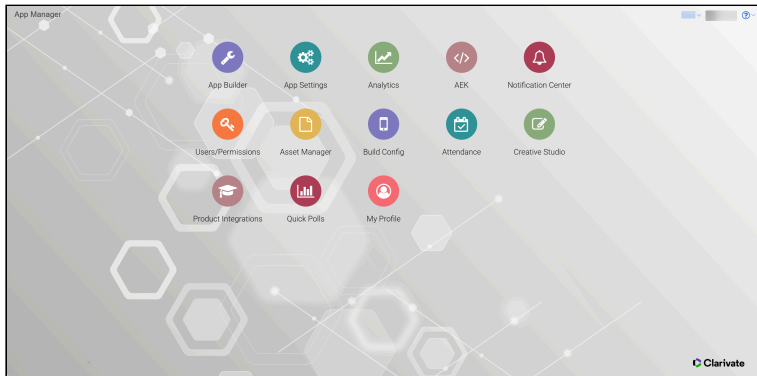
App Manager

App Builder
App Settings
Analytics
AEK
Notification Center

Users/Permissions
Asset Manager
Build Config
Attendance
Creative Studio

Product Integrations
Quick Polls
My Profile

Clarivate